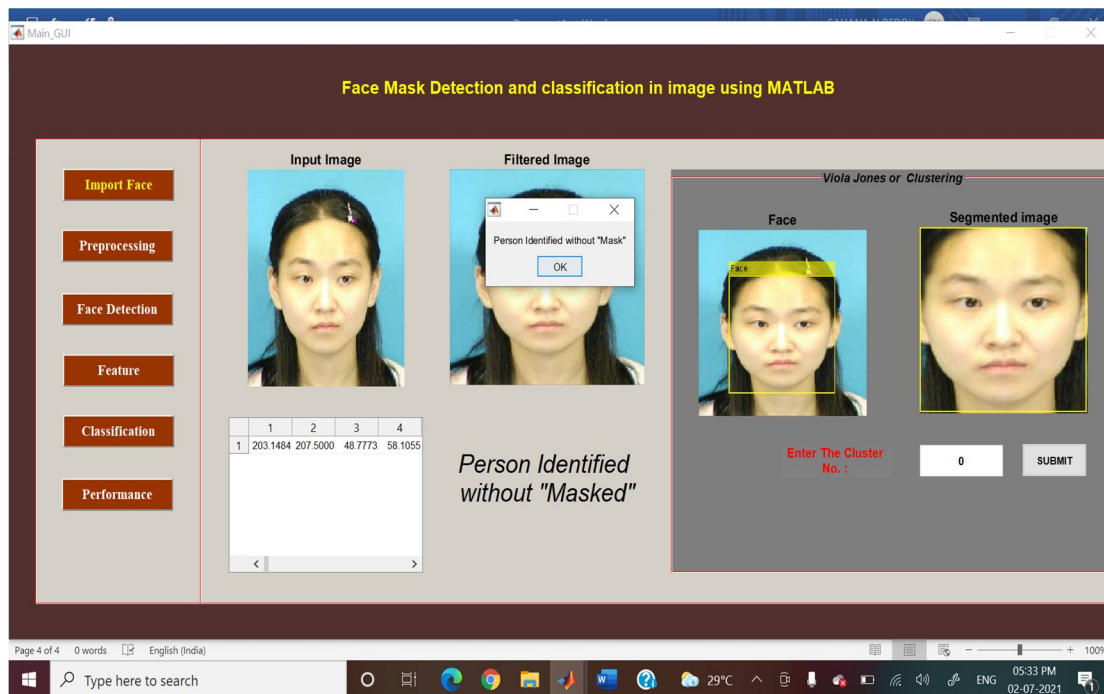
Main_GUI

Face Mask Detection and classification in image using MATLAB

Import Face

Preprocessing

Face Detection

Feature

Classification

Performance

Input Image

Filtered Image

Person Identified without "Mask"

OK

Viola Jones or Clustering

Face

Face

Segmented image

| | 1 | 2 | 3 | 4 |
|---|---|---|---|---|
| 1 | 203.1484 | 207.5000 | 48.7773 | 58.1055 |

Person Identified without "Masked"

Enter The Cluster No. :

0

SUBMIT

Page 4 of 4 0 words English (India)

Type here to search

29°C ENG 05:33 PM 02-07-2021